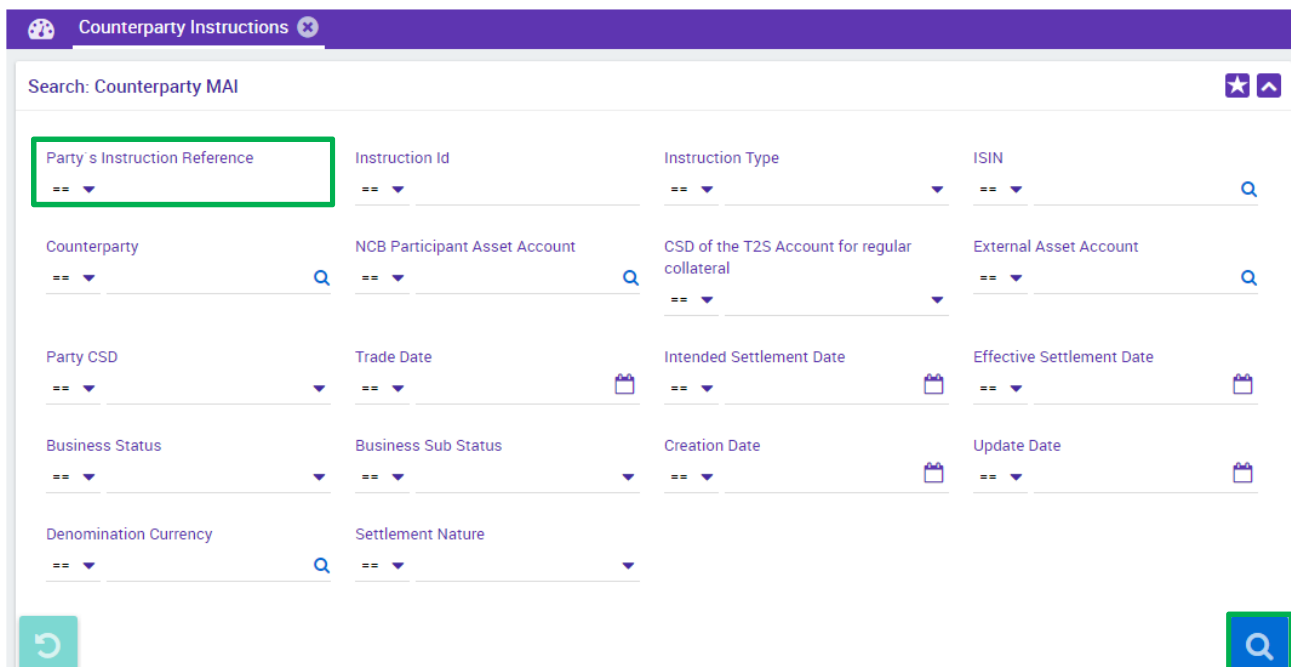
Counterparty Instructions

Search: Counterparty MAI

Party´s Instruction Reference
==

Instruction Id
==

Instruction Type
==

ISIN
==

Counterparty
==

NCB Participant Asset Account
==

CSD of the T2S Account for regular collateral
==

External Asset Account
==

Party CSD
==

Trade Date
==

Intended Settlement Date
==

Effective Settlement Date
==

Business Status
==

Business Sub Status
==

Creation Date
==

Update Date
==

Denomination Currency
==

Settlement Nature
==